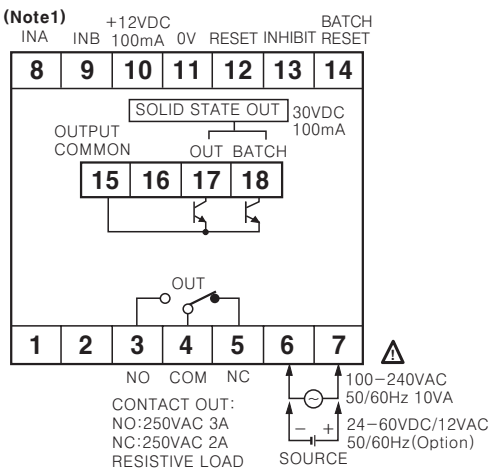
(Note1)
INA
INB
+12VDC 100mA
0V
RESET
INHIBIT
BATCH RESET

| 8 | 9 | 10 | 11 | 12 | 13 | 14 |
|---|---|---|---|---|---|---|

SOLID STATE OUT
30VDC 100mA

OUTPUT COMMON
OUT
BATCH

| 15 | 16 | 17 | 18 |
|---|---|---|---|

OUT

| 1 | 2 | 3 | 4 | 5 | 6 | 7 |
|---|---|---|---|---|---|---|

NO
COM
NC

CONTACT OUT:
NO:250VAC 3A
NC:250VAC 2A
RESISTIVE LOAD

100−240VAC
50/60Hz 10VA

−
+
24−60VDC/12VAC
50/60Hz(Option)

SOURCE